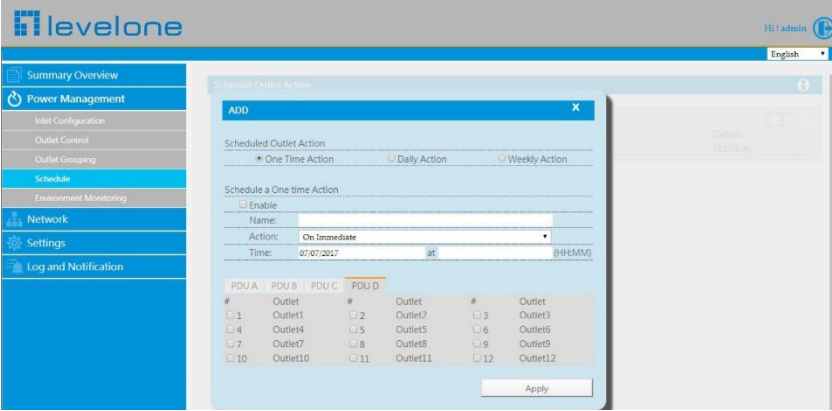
levelone

Hi! admin

English

Summary Overview
Power Management
Inlet Configuration
Outlet Control
Outlet Grouping
Schedule
Environment Monitoring
Network
Settings
Log and Notification

Schedule Outlet Action

Outlets
TEST@A

ADD

Scheduled Outlet Action
One Time Action
Daily Action
Weekly Action

Schedule a One time Action
Enable
Name:
Action: On Immediate
Time: 07/07/2017 at (HH:MM)

PDU A PDU B PDU C PDU D

| # | Outlet | # | Outlet | # | Outlet |
|---|---|---|---|---|---|
| 1 | Outlet1 | 2 | Outlet2 | 3 | Outlet3 |
| 4 | Outlet4 | 5 | Outlet5 | 6 | Outlet6 |
| 7 | Outlet7 | 8 | Outlet8 | 9 | Outlet9 |
| 10 | Outlet10 | 11 | Outlet11 | 12 | Outlet12 |

Apply